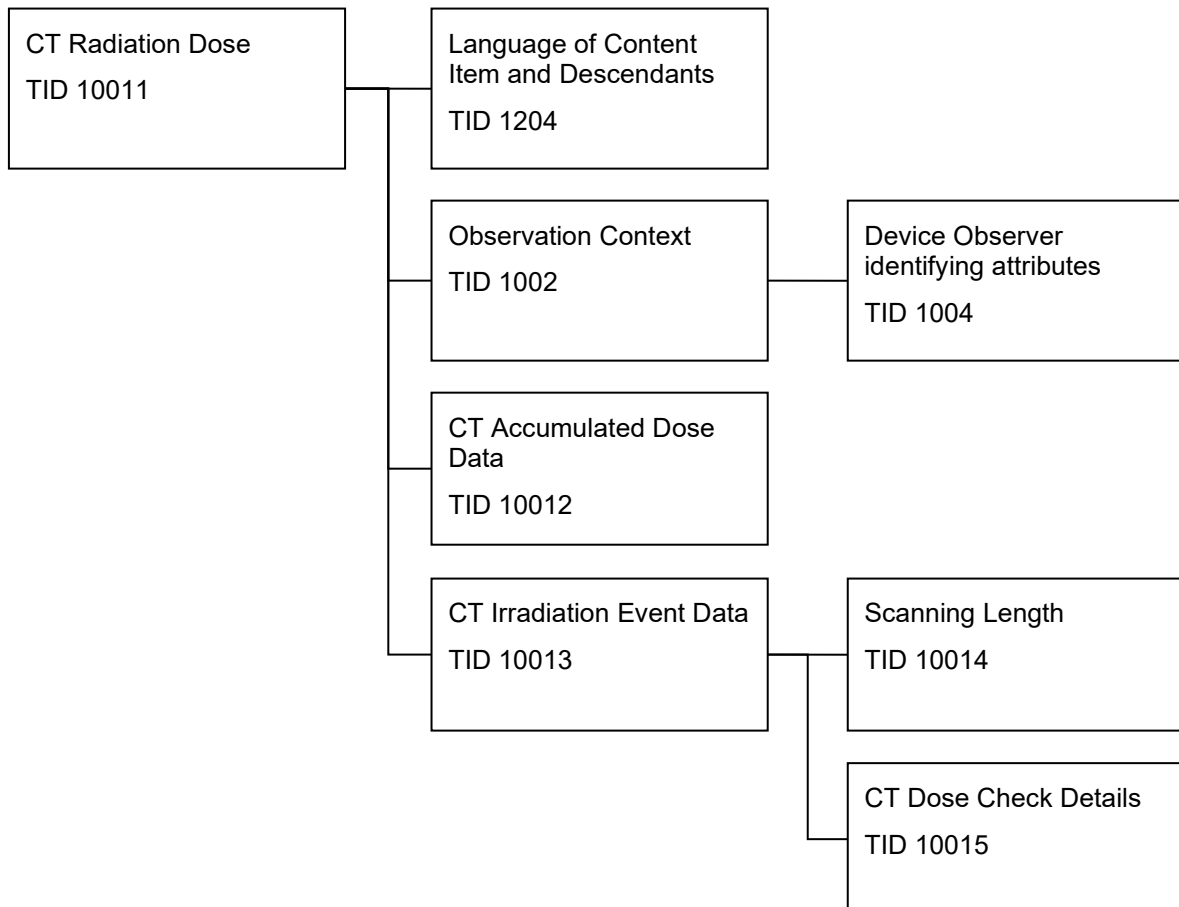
CT Radiation Dose
TID 10011

Language of Content Item and Descendants
TID 1204

Observation Context
TID 1002

Device Observer identifying attributes
TID 1004

CT Accumulated Dose Data
TID 10012

CT Irradiation Event Data
TID 10013

Scanning Length
TID 10014

CT Dose Check Details
TID 10015